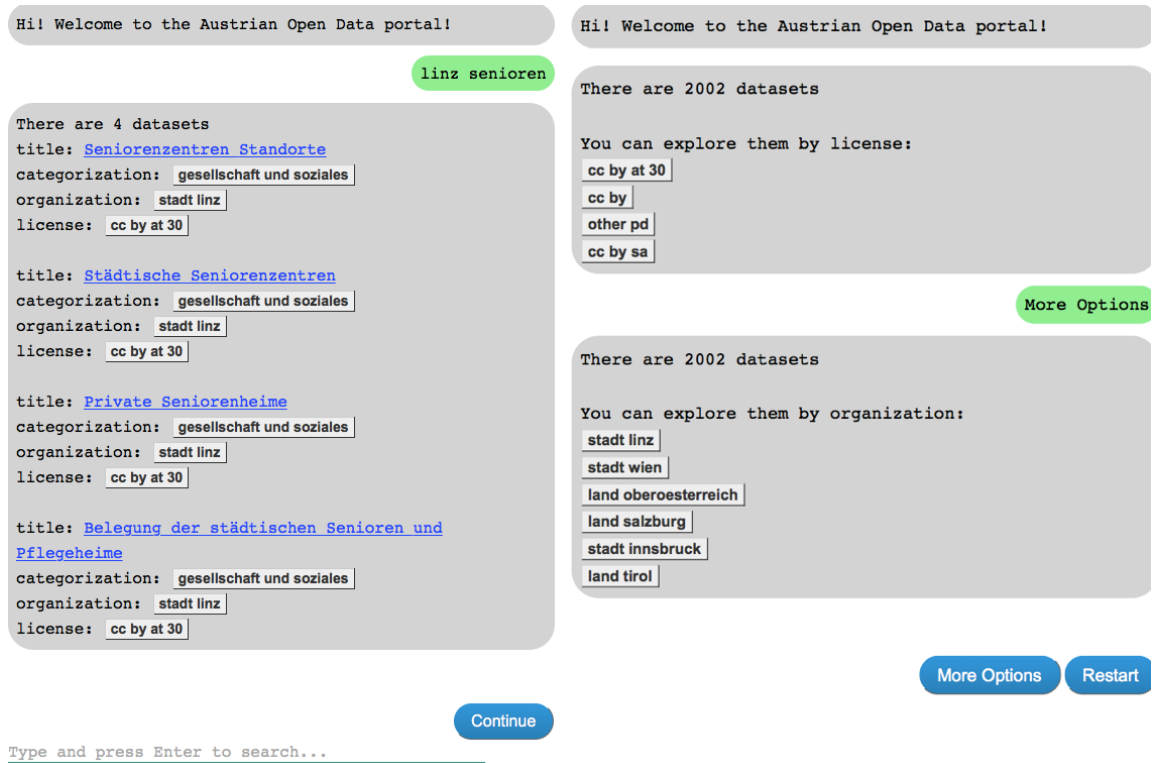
Hi! Welcome to the Austrian Open Data portal!

linz senioren

There are 4 datasets
title: Seniorenzentren Standorte
categorization: gesellschaft und soziales
organization: stadt linz
license: cc by at 30

title: Städtische Seniorenzentren
categorization: gesellschaft und soziales
organization: stadt linz
license: cc by at 30

title: Private Seniorenheime
categorization: gesellschaft und soziales
organization: stadt linz
license: cc by at 30

title: Belegung der städtischen Senioren und Pflegeheime
categorization: gesellschaft und soziales
organization: stadt linz
license: cc by at 30

Continue

Type and press Enter to search...

Hi! Welcome to the Austrian Open Data portal!

There are 2002 datasets

You can explore them by license:
cc by at 30
cc by
other pd
cc by sa

More Options

There are 2002 datasets

You can explore them by organization:
stadt linz
stadt wien
land oberoesterreich
land salzburg
stadt innsbruck
land tirol

More Options
Restart